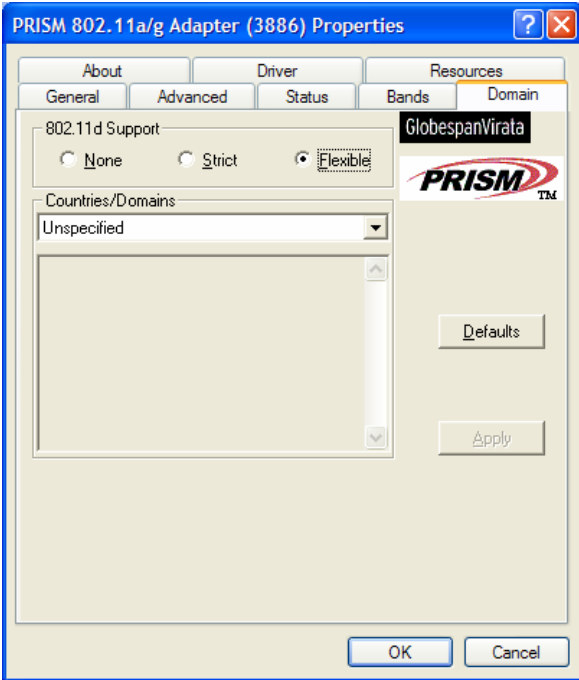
PRISM 802.11a/g Adapter (3886) Properties

About
Driver
Resources
General
Advanced
Status
Bands
Domain

802.11d Support
None
Strict
Flexible

GlobespanVirata
PRISM
TM

Countries/Domains
Unspecified

Defaults

Apply

OK
Cancel